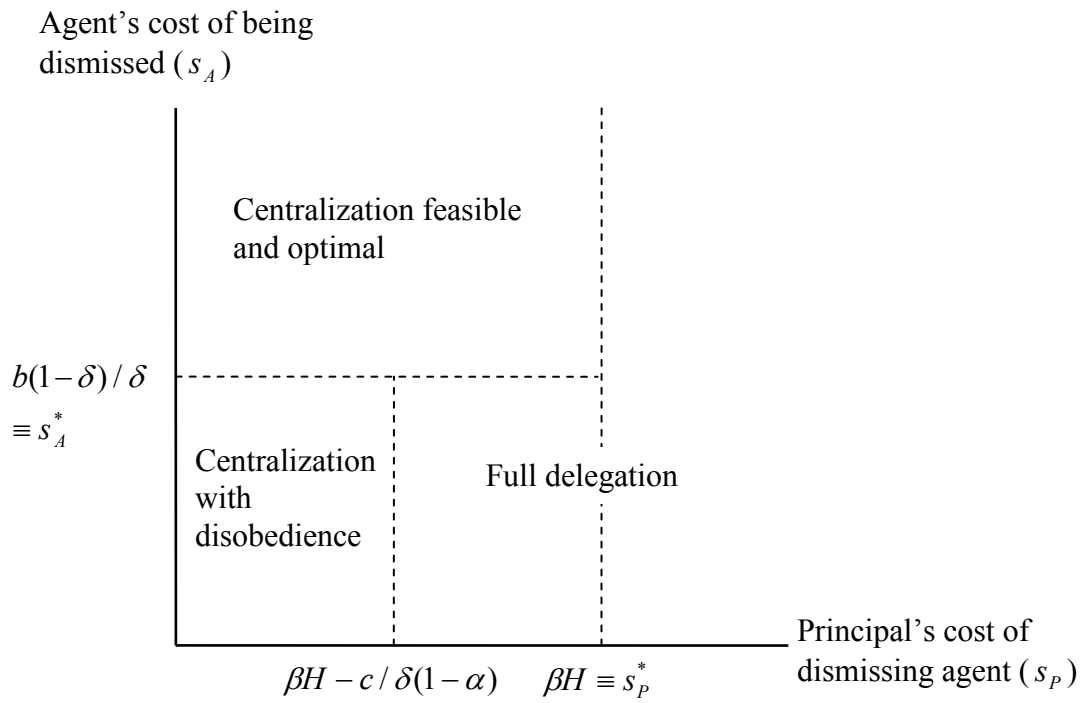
Agent's cost of being dismissed ($s_A$)

Centralization feasible and optimal

$b(1-\delta)/\delta$
$\equiv s_A^*$

Centralization with disobedience

Full delegation

$\beta H - c/\delta(1-\alpha)$

$\beta H \equiv s_P^*$

Principal's cost of dismissing agent ($s_P$)